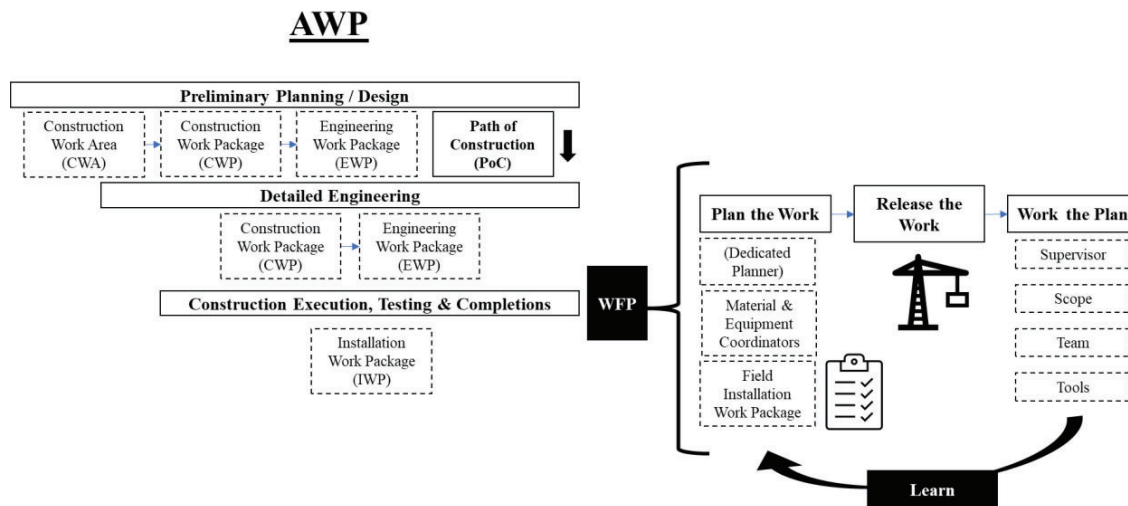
AWP

Preliminary Planning / Design

Construction Work Area (CWA)

Construction Work Package (CWP)

Engineering Work Package (EWP)

Path of Construction (PoC)

Detailed Engineering

Construction Work Package (CWP)

Engineering Work Package (EWP)

Construction Execution, Testing & Completions

Installation Work Package (IWP)

WFP

Plan the Work

Release the Work

Work the Plan

(Dedicated Planner)

Material & Equipment Coordinators

Field Installation Work Package

Supervisor

Scope

Team

Tools

Learn